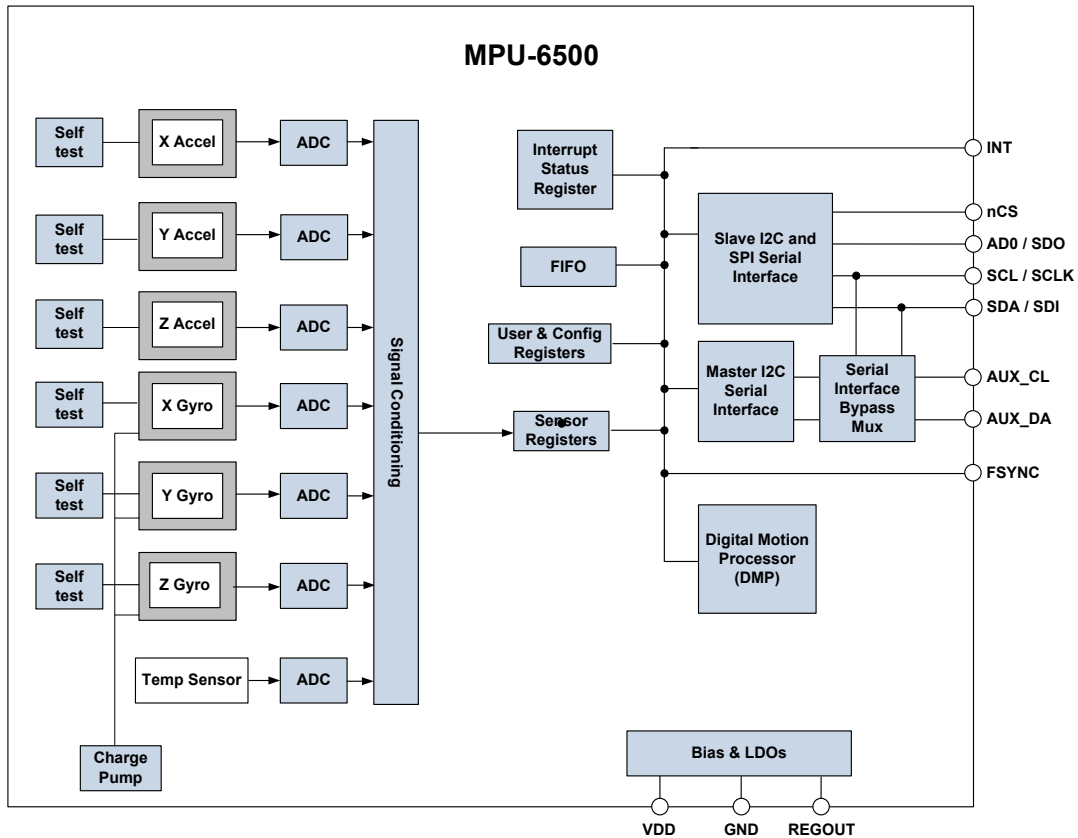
MPU-6500

Self test

X Accel

ADC

Self test

Y Accel

ADC

Self test

Z Accel

ADC

Self test

X Gyro

ADC

Self test

Y Gyro

ADC

Self test

Z Gyro

ADC

Temp Sensor

ADC

Charge Pump

Signal Conditioning

Interrupt Status Register

FIFO

User & Config Registers

Sensor Registers

Slave I2C and SPI Serial Interface

Master I2C Serial Interface

Serial Interface Bypass Mux

Digital Motion Processor (DMP)

INT

nCS

AD0 / SDO

SCL / SCLK

SDA / SDI

AUX_CL

AUX_DA

FSYNC

Bias & LDOs

VDD

GND

REGOUT